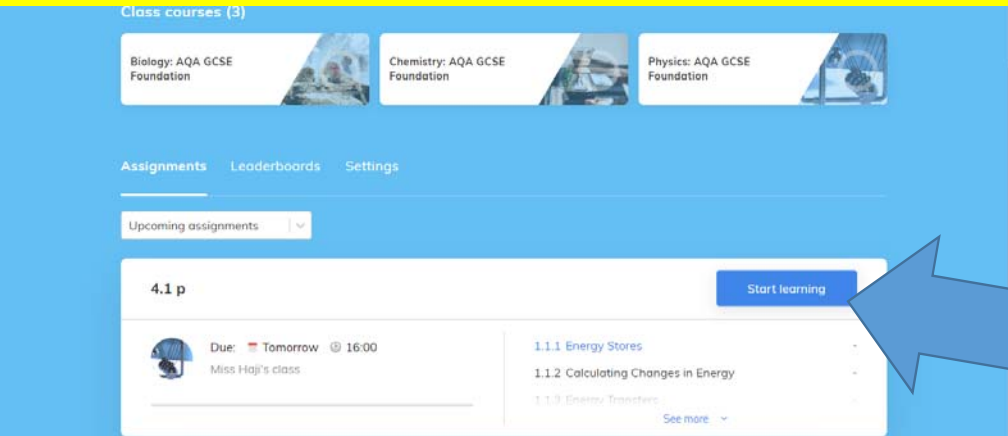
Class courses (3)

Biology: AQA GCSE Foundation

Chemistry: AQA GCSE Foundation

Physics: AQA GCSE Foundation

Assignments Leaderboards Settings

Upcoming assignments

4.1 p

Start learning

Due: Tomorrow 16:00

Miss Haji's class

1.1.1 Energy Stores

1.1.2 Calculating Changes in Energy

1.1.3 Energy Transfers

See more